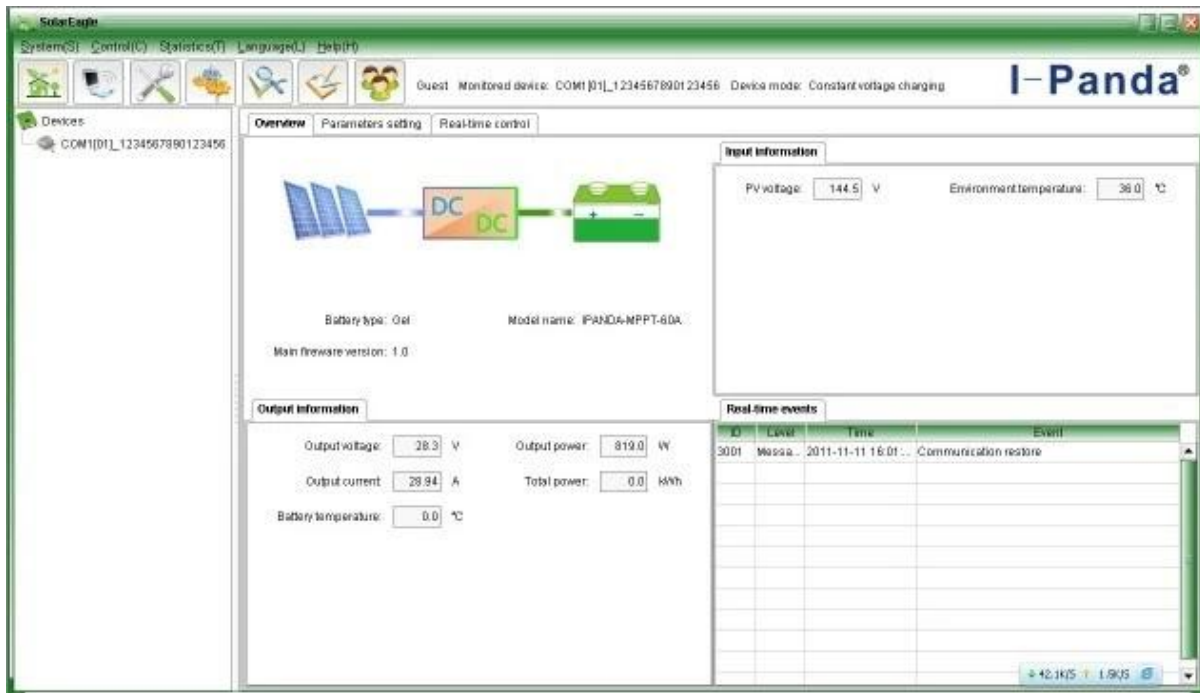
SolarEagle

System(S) Control(C) Statistics(T) Language(L) Help(H)

Guest Monitored device: COM1[01]_12345678901234​56 Device mode: Constant voltage charging

I-Panda®

Devices

COM1[01]_12345678901234​56

Overview Parameters setting Real-time control

DC

DC

+ −

Battery type: Gel

Model name: IPANDA-MPPT-60A

Main firmware version: 1.0

Input information

PV voltage: 144.5 V

Environment temperature: 36.0 ℃

Output information

Output voltage: 28.3 V

Output power: 819.0 W

Output current: 28.94 A

Total power: 0.0 kWh

Battery temperature: 0.0 ℃

Real-time events

| ID | Level | Time | Event |
|---|---|---|---|
| 3001 | Messa... | 2011-11-11 16:01:... | Communication restore |

↓ 42.1K/S ↑ 1.6K/S